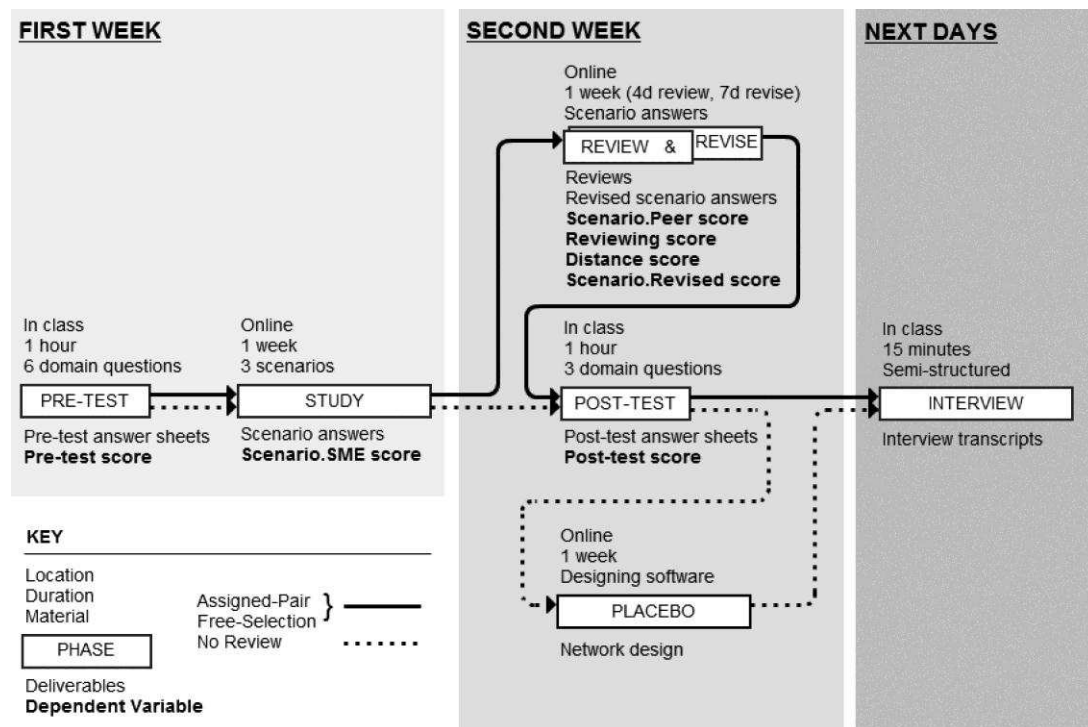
FIRST WEEK

In class
1 hour
6 domain questions

PRE-TEST

Pre-test answer sheets
**Pre-test score**

Online
1 week
3 scenarios

STUDY

Scenario answers
**Scenario.SME score**

KEY

Location
Duration
Material

PHASE

Deliverables
**Dependent Variable**

Assigned-Pair
Free-Selection
No Review

SECOND WEEK

Online
1 week (4d review, 7d revise)
Scenario answers

REVIEW & REVISE

Reviews
Revised scenario answers
**Scenario.Peer score**
**Reviewing score**
**Distance score**
**Scenario.Revised score**

In class
1 hour
3 domain questions

POST-TEST

Post-test answer sheets
**Post-test score**

Online
1 week
Designing software

PLACEBO

Network design

NEXT DAYS

In class
15 minutes
Semi-structured

INTERVIEW

Interview transcripts